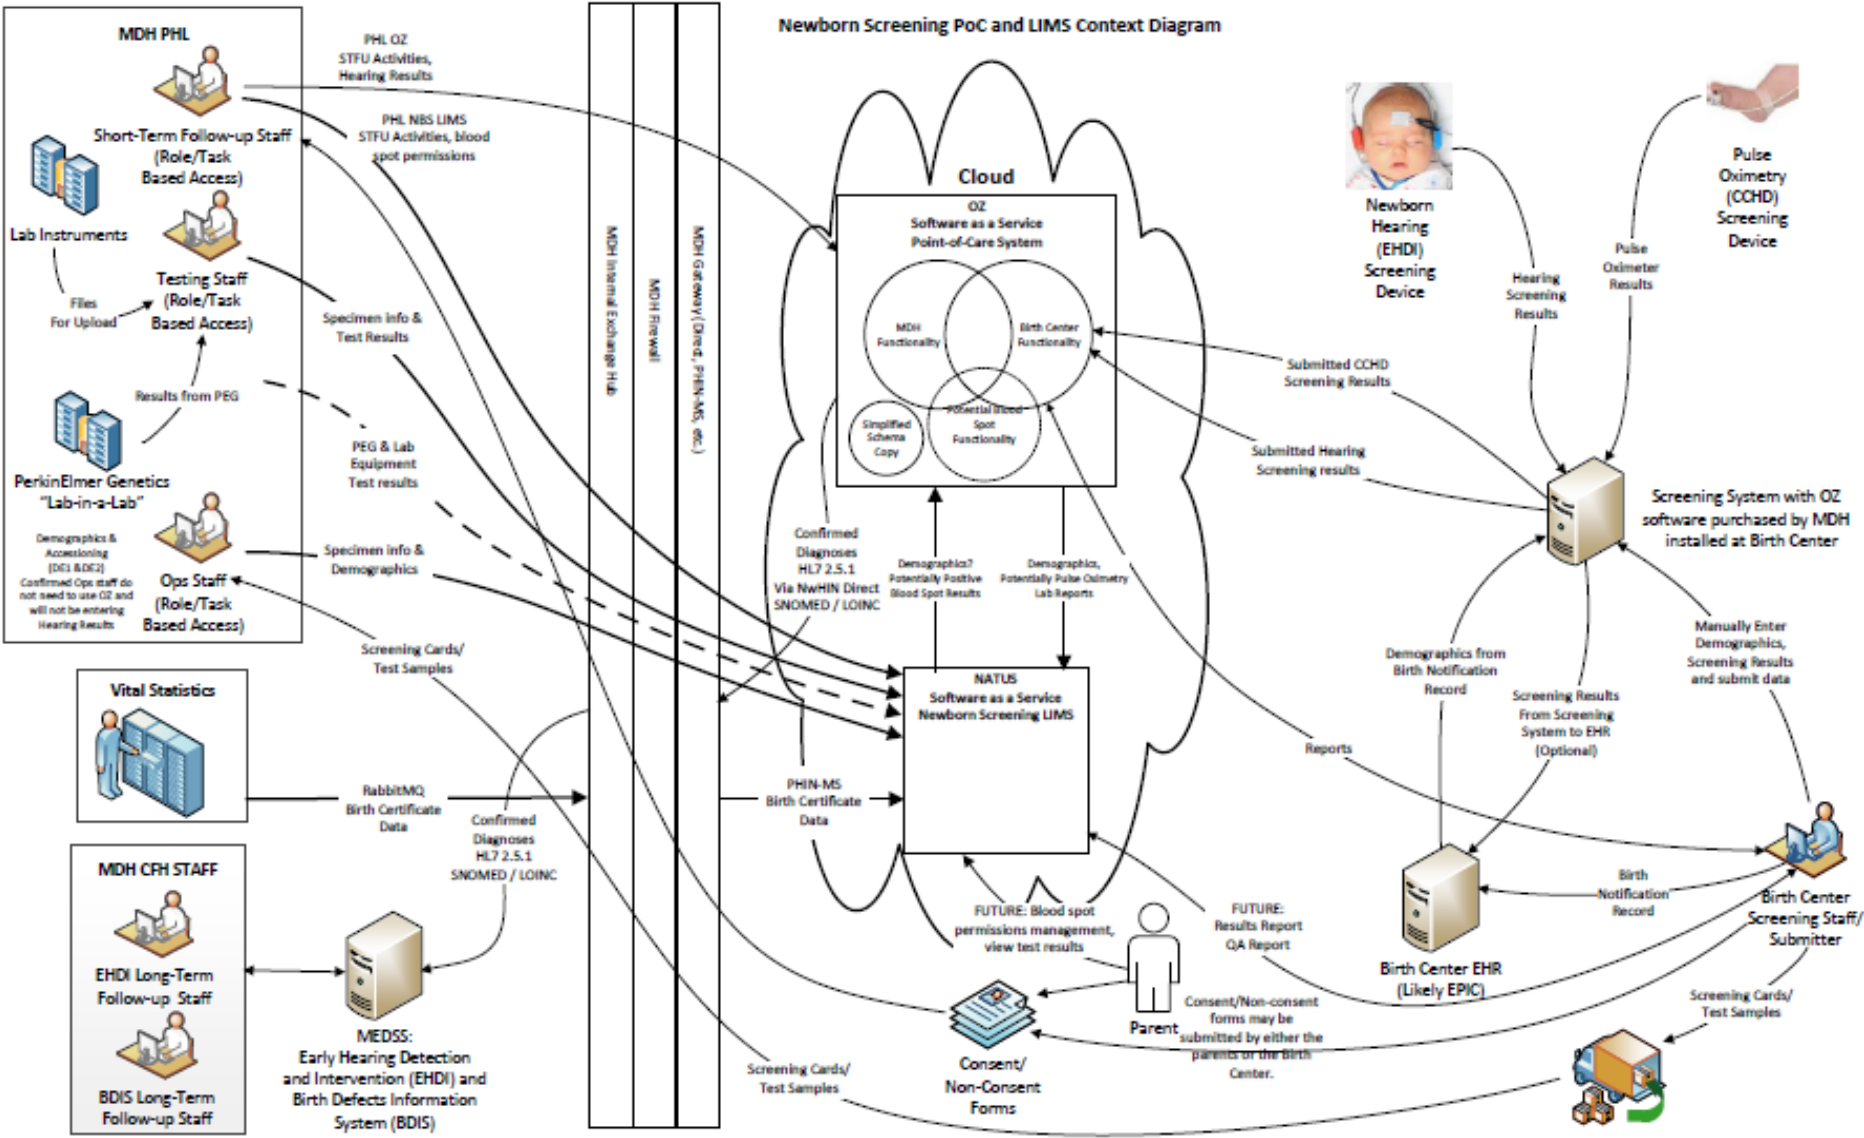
Newborn Screening PoC and LIMS Context Diagram

MDH PHL

Short-Term Follow-up Staff (Role/Task Based Access)

Lab Instruments

Files For Upload

Testing Staff (Role/Task Based Access)

Results from PEG

PerkinElmer Genetics "Lab-in-a-Lab"

Demographics & Accessioning (DE1 & DE2) Confirmed Ops staff do not need to use OZ and will not be entering Hearing Results

Ops Staff (Role/Task Based Access)

PHL OZ STFU Activities, Hearing Results

PHL NBS LIMS STFU Activities, blood spot permissions

Specimen info & Test Results

PEG & Lab Equipment Test results

Specimen info & Demographics

Screening Cards/ Test Samples

Vital Statistics

RabbitMQ Birth Certificate Data

Confirmed Diagnoses HL7 2.5.1 SNOMED / LOINC

MDH CFH STAFF

EHDI Long-Term Follow-up Staff

BDIS Long-Term Follow-up Staff

MEDSS: Early Hearing Detection and Intervention (EHDI) and Birth Defects Information System (BDIS)

Screening Cards/ Test Samples

MDH Internal Exchange Hub

MDH Firewall

MDH Gateway (Direct, PHIN-MS, etc.)

Cloud

OZ Software as a Service Point-of-Care System

MDH Functionality

Birth Center Functionality

Simplified Schema Copy

Potential Blood Spot Functionality

Confirmed Diagnoses HL7 2.5.1 Via NwHIN Direct SNOMED / LOINC

Demographics? Potentially Positive Blood Spot Results

Demographics, Potentially Pulse Oximetry Lab Reports

NATUS Software as a Service Newborn Screening LIMS

PHIN-MS Birth Certificate Data

FUTURE: Blood spot permissions management, view test results

FUTURE: Results Report QA Report

Parent

Consent/ Non-Consent Forms

Consent/Non-consent forms may be submitted by either the parents or the Birth Center.

Newborn Hearing (EHDI) Screening Device

Pulse Oximetry (CCHD) Screening Device

Hearing Screening Results

Pulse Oximeter Results

Submitted CCHD Screening Results

Submitted Hearing Screening results

Screening System with OZ software purchased by MDH installed at Birth Center

Demographics from Birth Notification Record

Screening Results From Screening System to EHR (Optional)

Manually Enter Demographics, Screening Results and submit data

Reports

Birth Notification Record

Birth Center EHR (Likely EPIC)

Birth Center Screening Staff/ Submitter

Screening Cards/ Test Samples